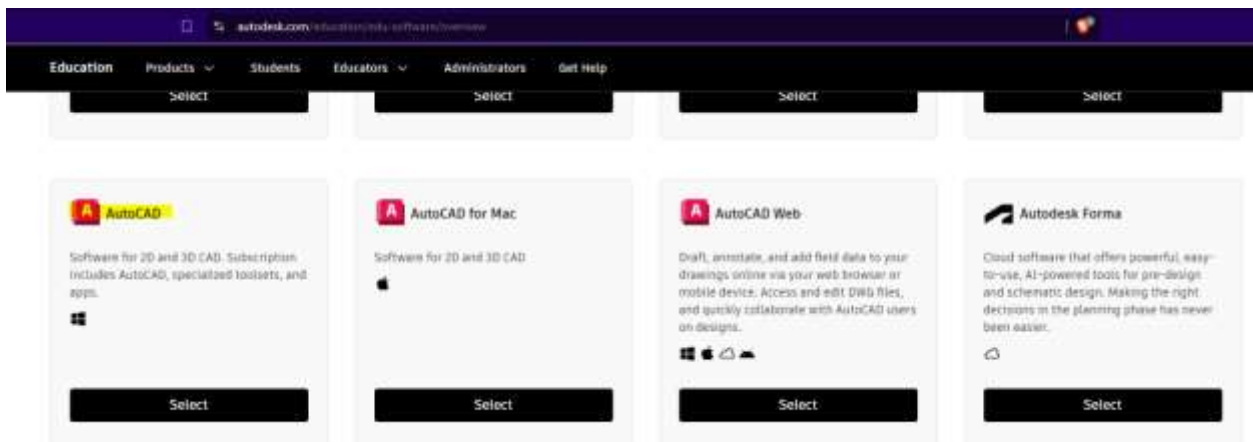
autodesk.com/education/edu-software/overview

Education Products Students Educators Administrators Get Help

Select

Select

Select

Select

A AutoCAD

Software for 2D and 3D CAD. Subscription includes AutoCAD, specialized toolsets, and apps.

Select

A AutoCAD for Mac

Software for 2D and 3D CAD

Select

A AutoCAD Web

Draft, annotate, and add field data to your drawings online via your web browser or mobile device. Access and edit DWG files, and quickly collaborate with AutoCAD users on designs.

Select

Autodesk Forma

Cloud software that offers powerful, easy-to-use, AI-powered tools for pre-design and schematic design. Making the right decisions in the planning phase has never been easier.

Select